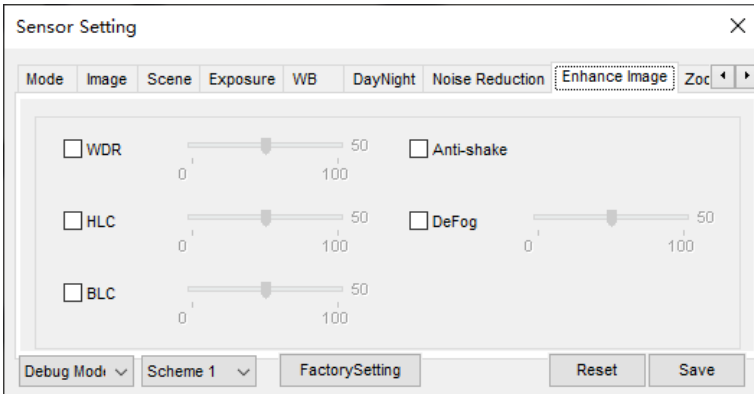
Sensor Setting

×

Mode | Image | Scene | Exposure | WB | DayNight | Noise Reduction | Enhance Image | Zoc

WDR 50 0 100

Anti-shake

HLC 50 0 100

DeFog 50 0 100

BLC 50 0 100

Debug Mod

Scheme 1

FactorySetting

Reset

Save